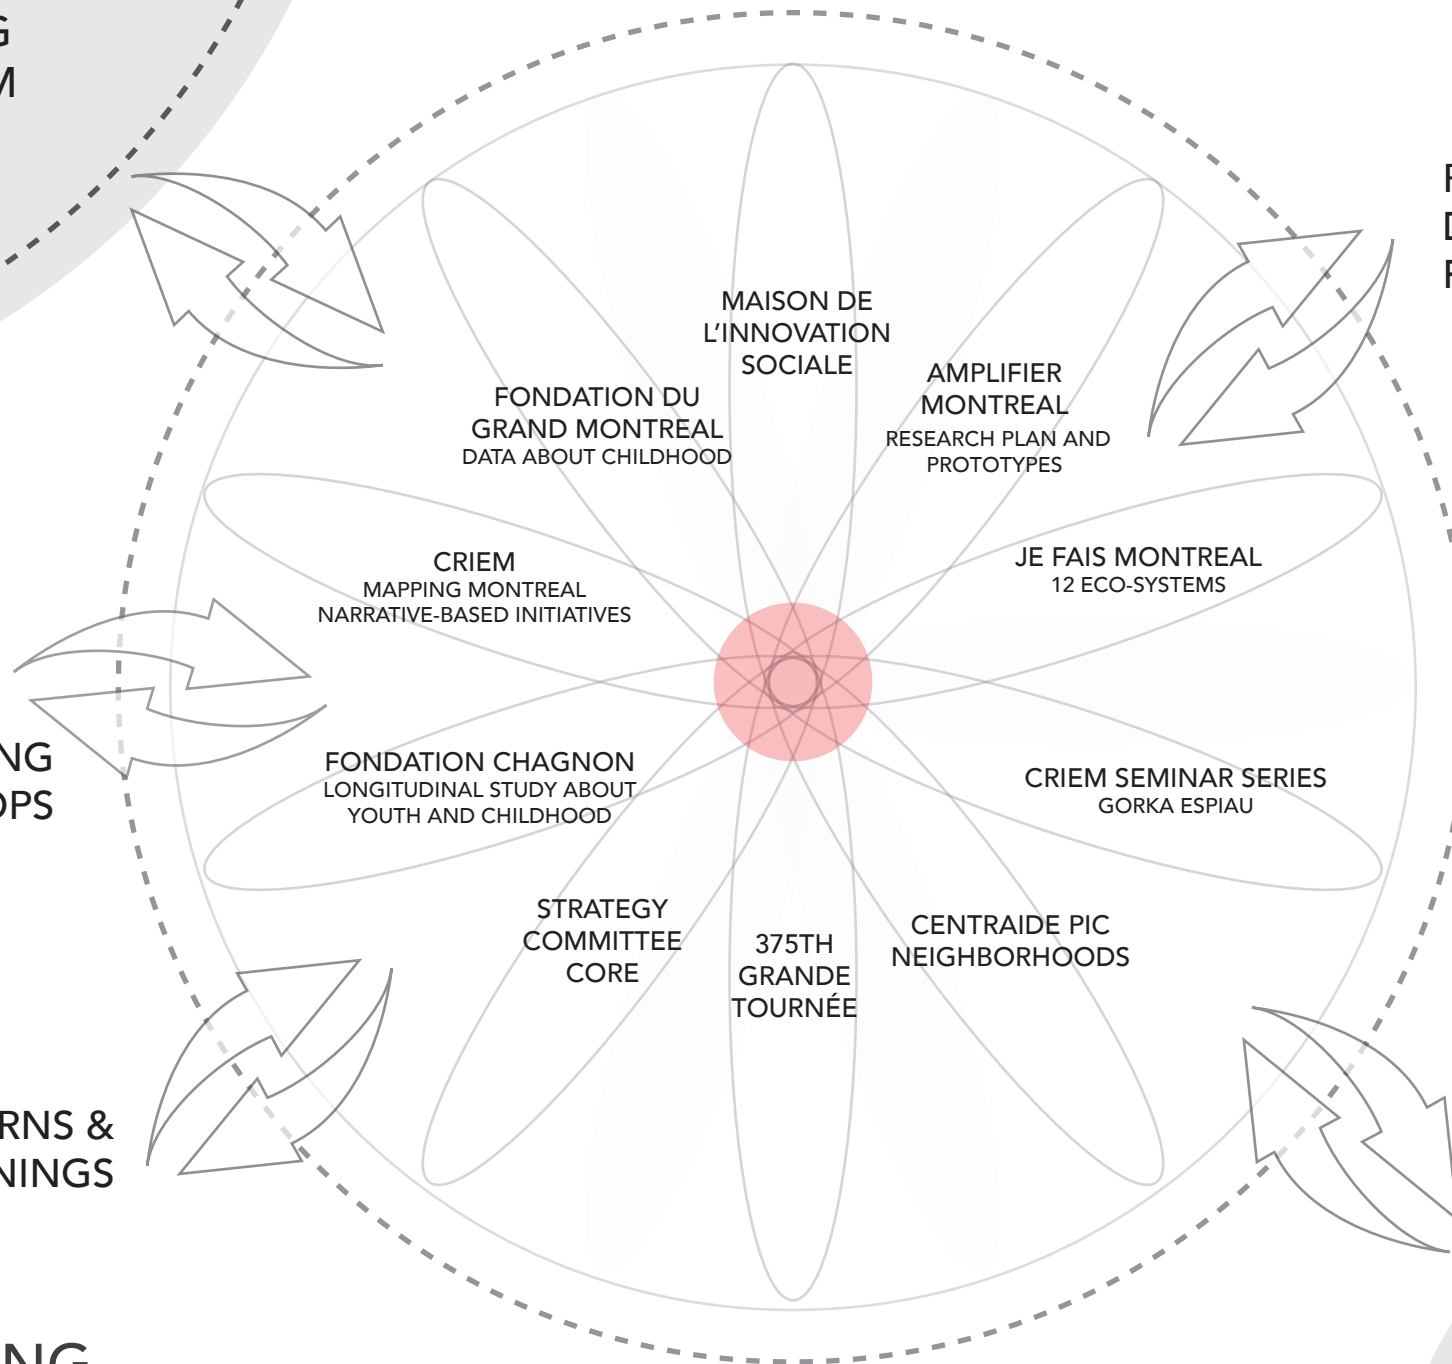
G
M

F
D
F

MAISON DE L'INNOVATION SOCIALE

FONDATION DU GRAND MONTREAL
DATA ABOUT CHILDHOOD

AMPLIFIER MONTREAL
RESEARCH PLAN AND PROTOTYPES

CRIEM
MAPPING MONTREAL
NARRATIVE-BASED INITIATIVES

JE FAIS MONTREAL
12 ECO-SYSTEMS

NG
PS

FONDATION CHAGNON
LONGITUDINAL STUDY ABOUT YOUTH AND CHILDHOOD

CRIEM SEMINAR SERIES
GORKA ESPIAU

STRATEGY COMMITTEE CORE

375TH GRANDE TOURNÉE

CENTRAIDE PIC NEIGHBORHOODS

RNS &
NINGS

NG